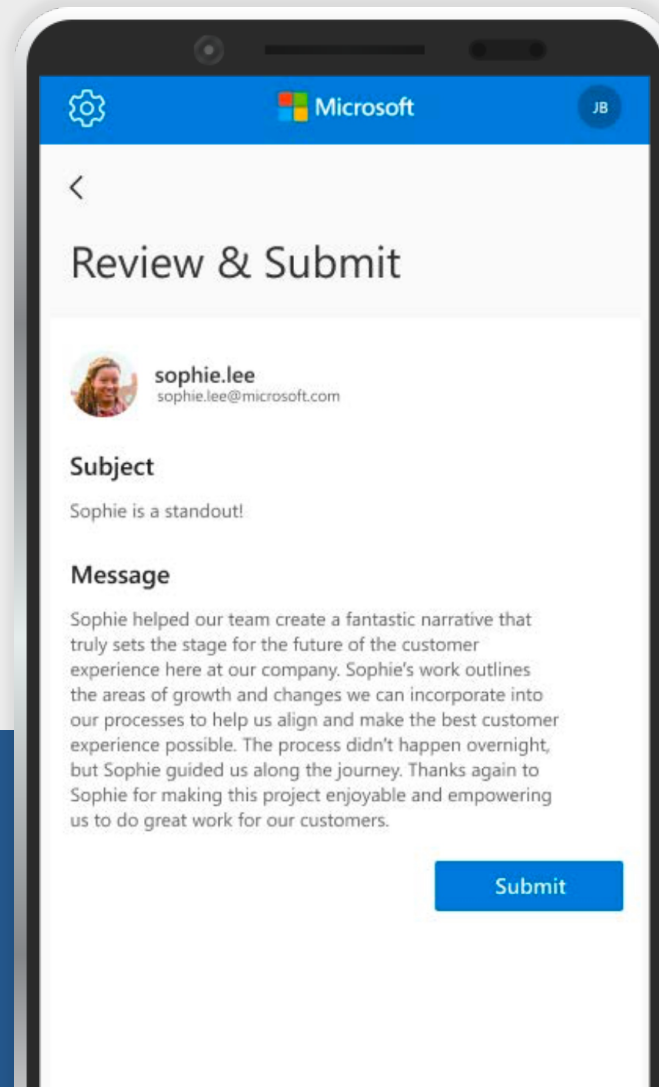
Microsoft

JB

<

Review & Submit

sophie.lee
sophie.lee@microsoft.com

Subject

Sophie is a standout!

Message

Sophie helped our team create a fantastic narrative that truly sets the stage for the future of the customer experience here at our company. Sophie's work outlines the areas of growth and changes we can incorporate into our processes to help us align and make the best customer experience possible. The process didn't happen overnight, but Sophie guided us along the journey. Thanks again to Sophie for making this project enjoyable and empowering us to do great work for our customers.

Submit